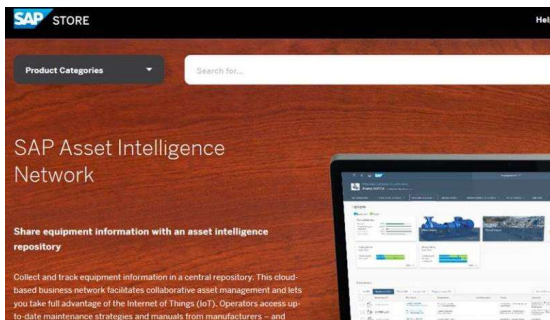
SAP STORE

Hel

Product Categories

Search for...

SAP Asset Intelligence Network

Share equipment information with an asset intelligence repository

Collect and track equipment information in a central repository. This cloud-based business network facilitates collaborative asset management and lets you take full advantage of the Internet of Things (IoT). Operators access up-to-date maintenance strategies and manuals from manufacturers – and